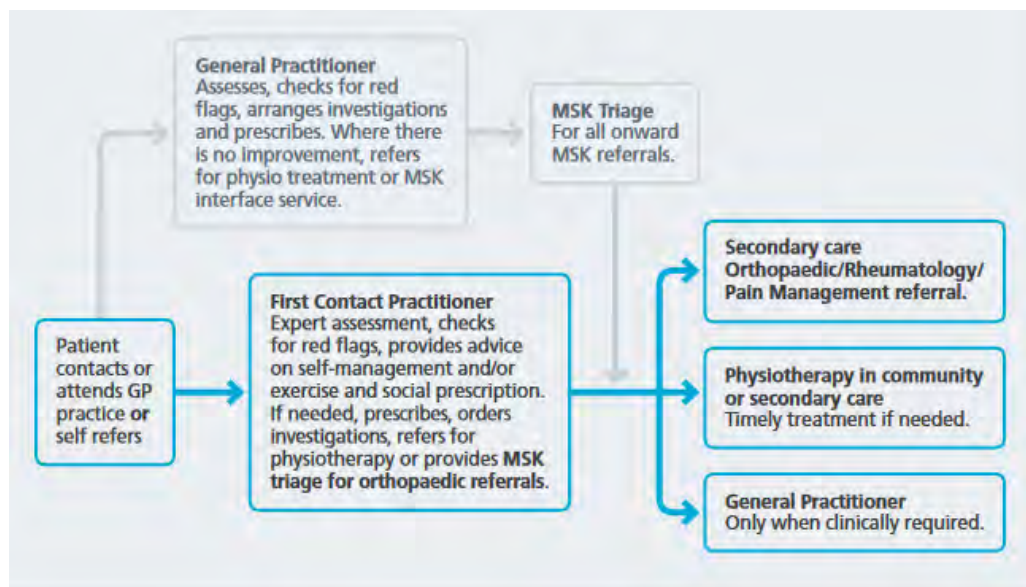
General Practitioner
Assesses, checks for red flags, arranges investigations and prescribes. Where there is no improvement, refers for physio treatment or MSK interface service.

MSK Triage
For all onward MSK referrals.

Patient contacts or attends GP practice or self refers

First Contact Practitioner
Expert assessment, checks for red flags, provides advice on self-management and/or exercise and social prescription. If needed, prescribes, orders investigations, refers for physiotherapy or provides MSK triage for orthopaedic referrals.

Secondary care Orthopaedic/Rheumatology/ Pain Management referral.

Physiotherapy in community or secondary care
Timely treatment if needed.

General Practitioner
Only when clinically required.